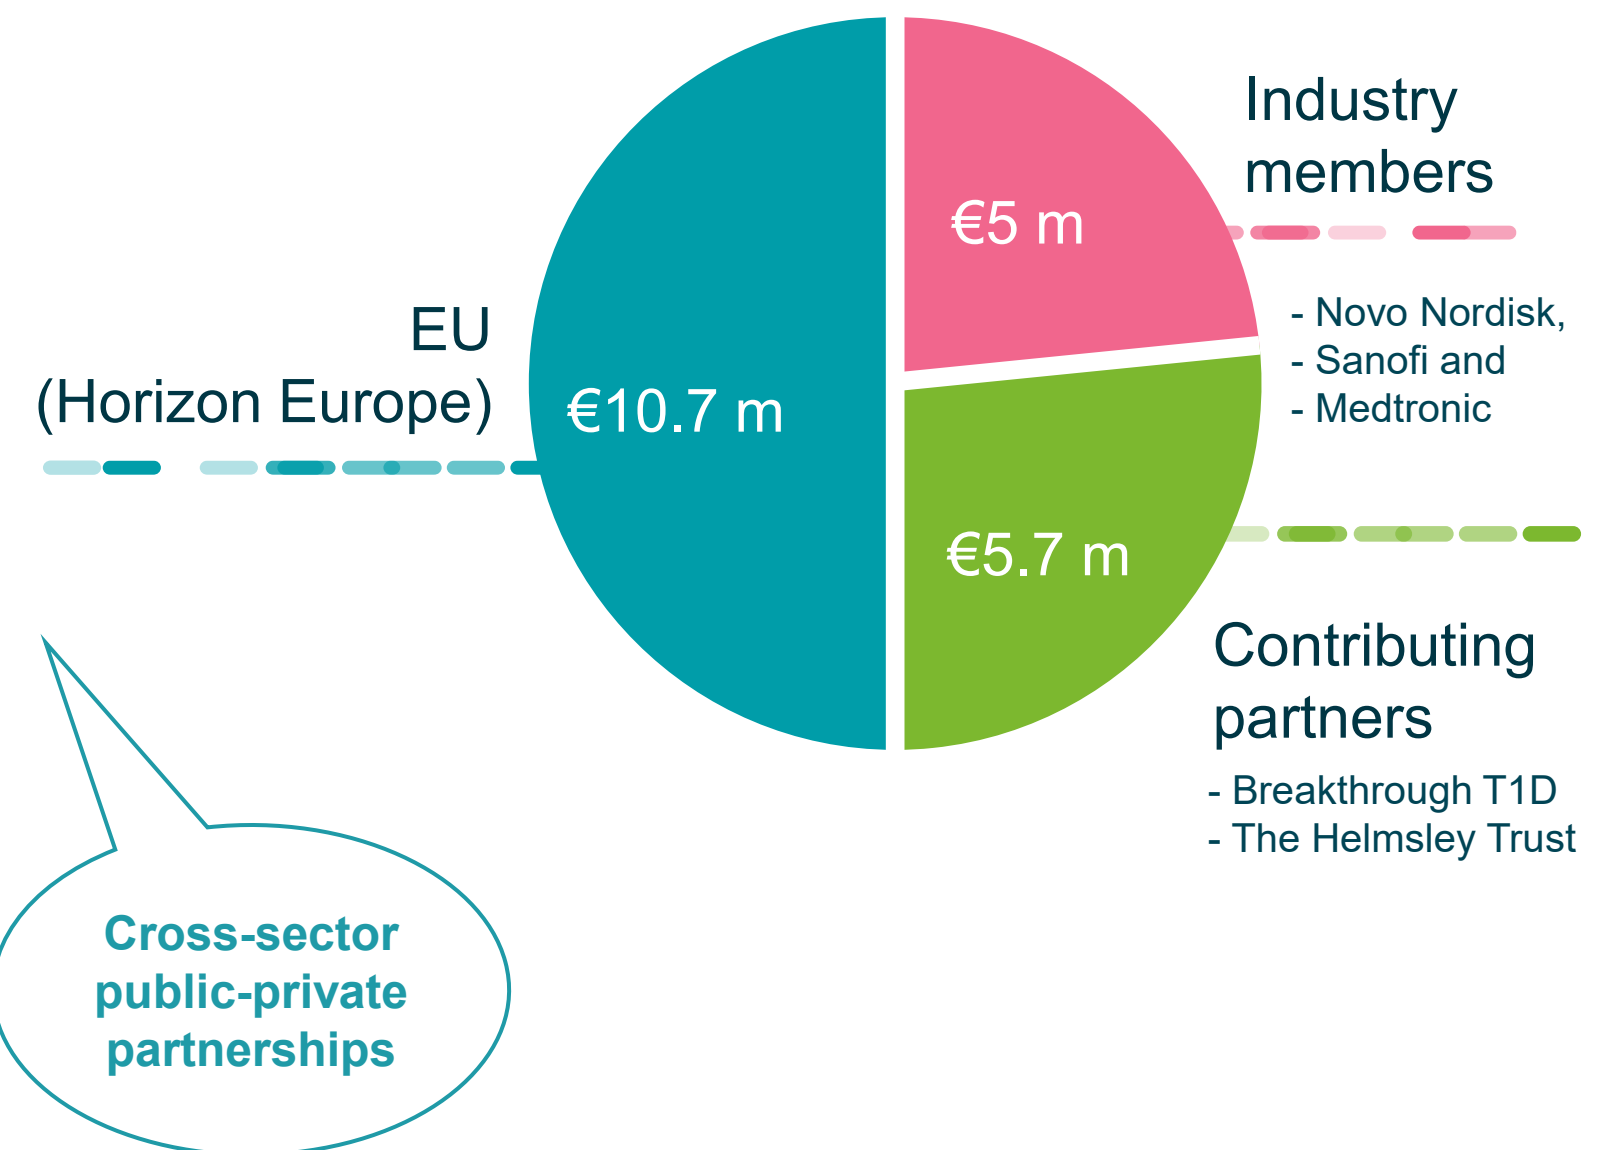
Industry members

€5 m

- Novo Nordisk,
- Sanofi and
- Medtronic

EU
(Horizon Europe)

€10.7 m

€5.7 m

Contributing partners

- Breakthrough T1D
- The Helmsley Trust

Cross-sector public-private partnerships